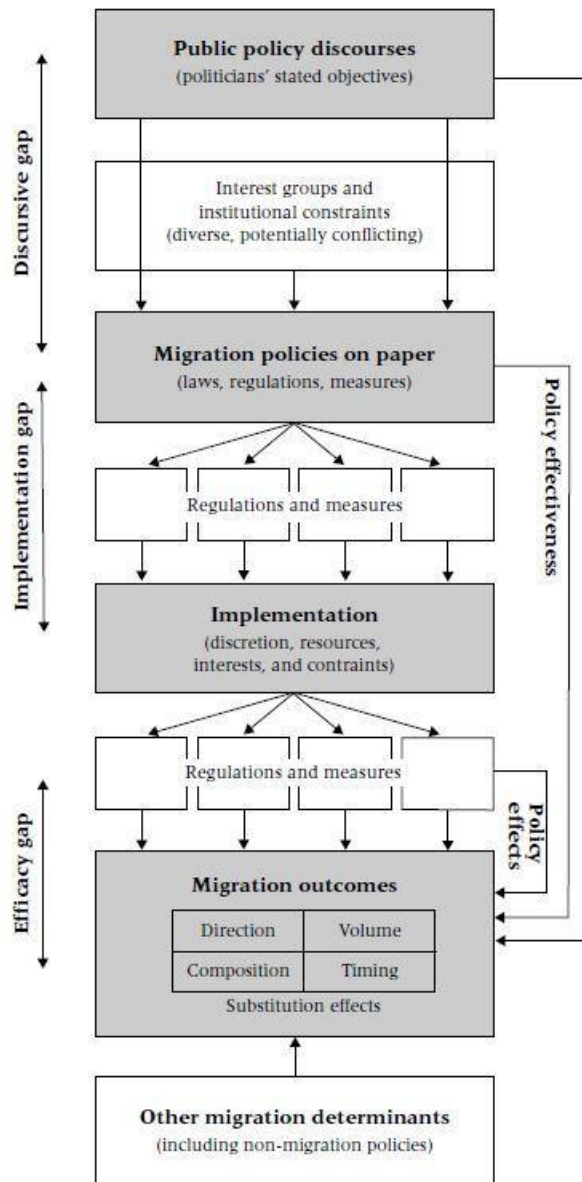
Discursive gap

Public policy discourses
(politicians' stated objectives)

Interest groups and institutional constraints
(diverse, potentially conflicting)

Implementation gap

Migration policies on paper
(laws, regulations, measures)

Policy effectiveness

Regulations and measures

Implementation
(discretion, resources, interests, and contraints)

Efficacy gap

Regulations and measures

Policy effects

Migration outcomes

| Direction | Volume |
|---|---|
| Composition | Timing |

Substitution effects

Other migration determinants
(including non-migration policies)